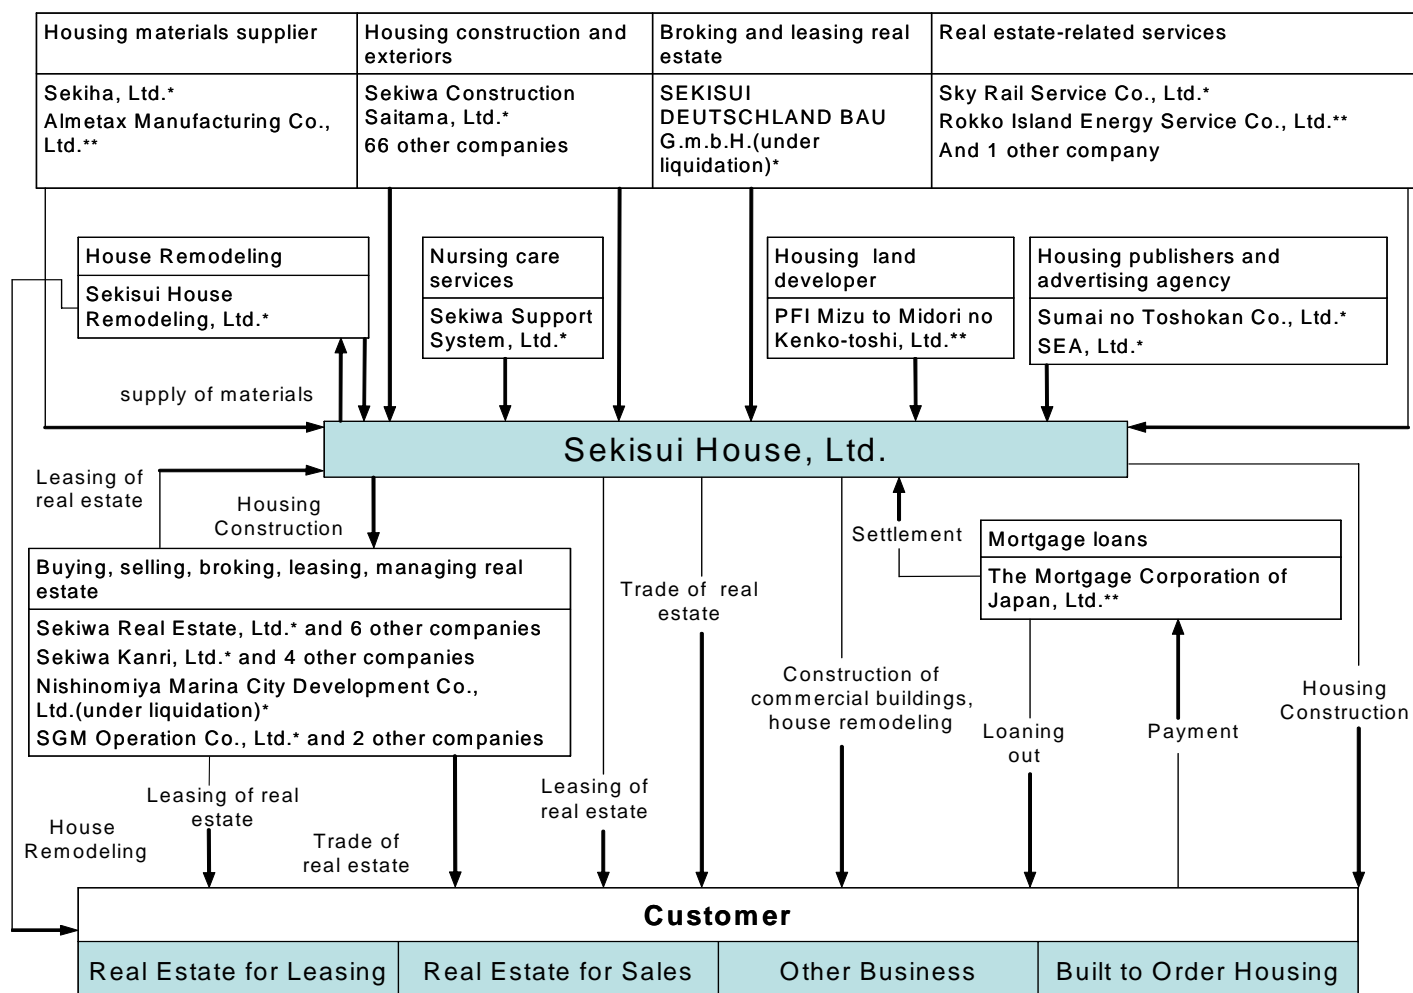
| Housing materials supplier | Housing construction and exteriors | Broking and leasing real estate | Real estate-related services |
|---|---|---|---|
| Sekiha, Ltd.* Almetax Manufacturing Co., Ltd.** | Sekiwa Construction Saitama, Ltd.* 66 other companies | SEKISUI DEUTSCHLAND BAU G.m.b.H.(under liquidation)* | Sky Rail Service Co., Ltd.* Rokko Island Energy Service Co., Ltd.** And 1 other company |

House Remodeling
Sekisui House Remodeling, Ltd.*

Nursing care services
Sekiwa Support System, Ltd.*

Housing land developer
PFI Mizu to Midori no Kenko-toshi, Ltd.**

Housing publishers and advertising agency
Sumai no Toshokan Co., Ltd.*
SEA, Ltd.*

supply of materials

Sekisui House, Ltd.

Leasing of real estate

Housing Construction

Buying, selling, broking, leasing, managing real estate
Sekiwa Real Estate, Ltd.* and 6 other companies
Sekiwa Kanri, Ltd.* and 4 other companies
Nishinomiya Marina City Development Co., Ltd.(under liquidation)*
SGM Operation Co., Ltd.* and 2 other companies

Trade of real estate

Settlement

Mortgage loans
The Mortgage Corporation of Japan, Ltd.**

Construction of commercial buildings, house remodeling

Loaning out

Payment

Housing Construction

Leasing of real estate

House Remodeling

Leasing of real estate

Trade of real estate

Customer

| Real Estate for Leasing | Real Estate for Sales | Other Business | Built to Order Housing |
|---|---|---|---|